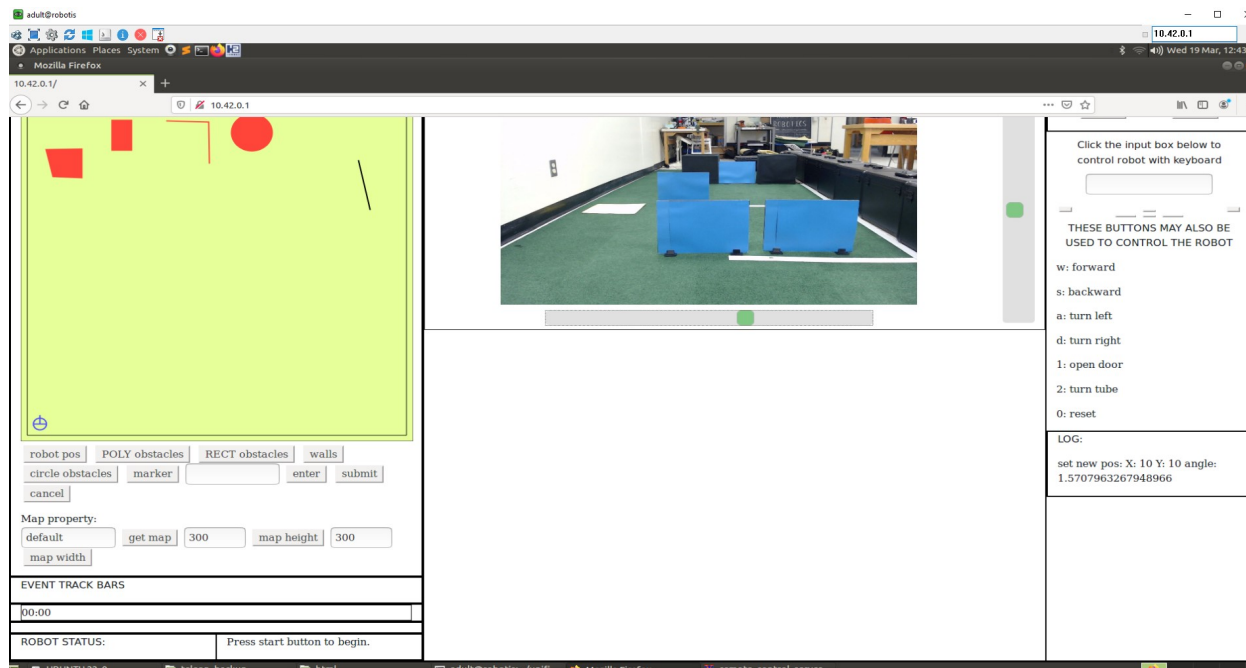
adult@robotis

10.42.0.1

Applications Places System

Wed 19 Mar, 12:43

Mozilla Firefox

10.42.0.1/

10.42.0.1

robot pos POLY obstacles RECT obstacles walls

circle obstacles marker enter submit

cancel

Map property:

default get map 300 map height 300

map width

EVENT TRACK BARS

00:00

ROBOT STATUS: Press start button to begin.

Click the input box below to control robot with keyboard

THESE BUTTONS MAY ALSO BE USED TO CONTROL THE ROBOT

w: forward

s: backward

a: turn left

d: turn right

1: open door

2: turn tube

0: reset

LOG:

set new pos: X: 10 Y: 10 angle: 1.5707963267948966